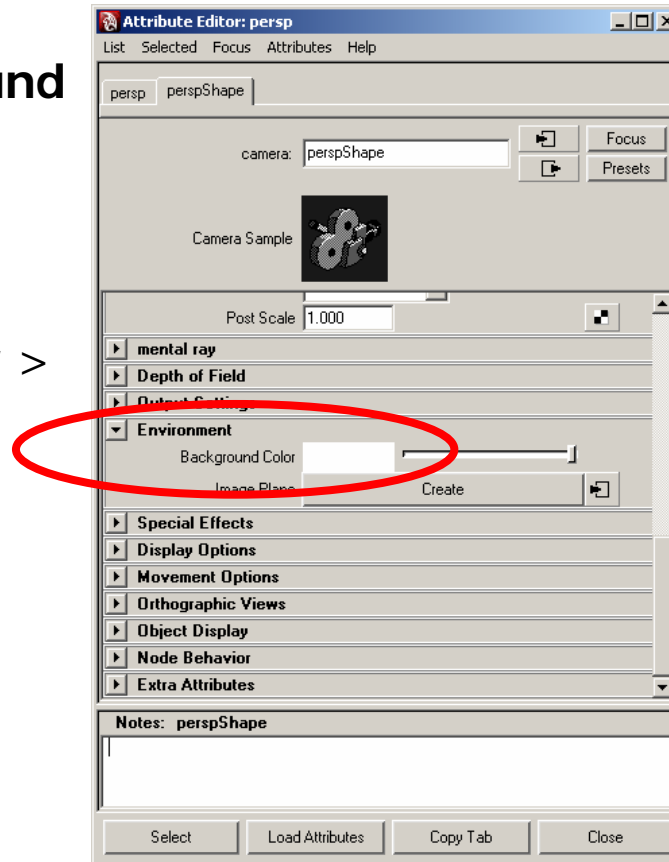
und

>

Attribute Editor: persp
List Selected Focus Attributes Help
persp perspShape
camera: perspShape
Focus
Presets
Camera Sample
Post Scale 1.000
mental ray
Depth of Field
Output Settings
Environment
Background Color
Image Plane Create
Special Effects
Display Options
Movement Options
Orthographic Views
Object Display
Node Behavior
Extra Attributes
Notes: perspShape
Select Load Attributes Copy Tab Close